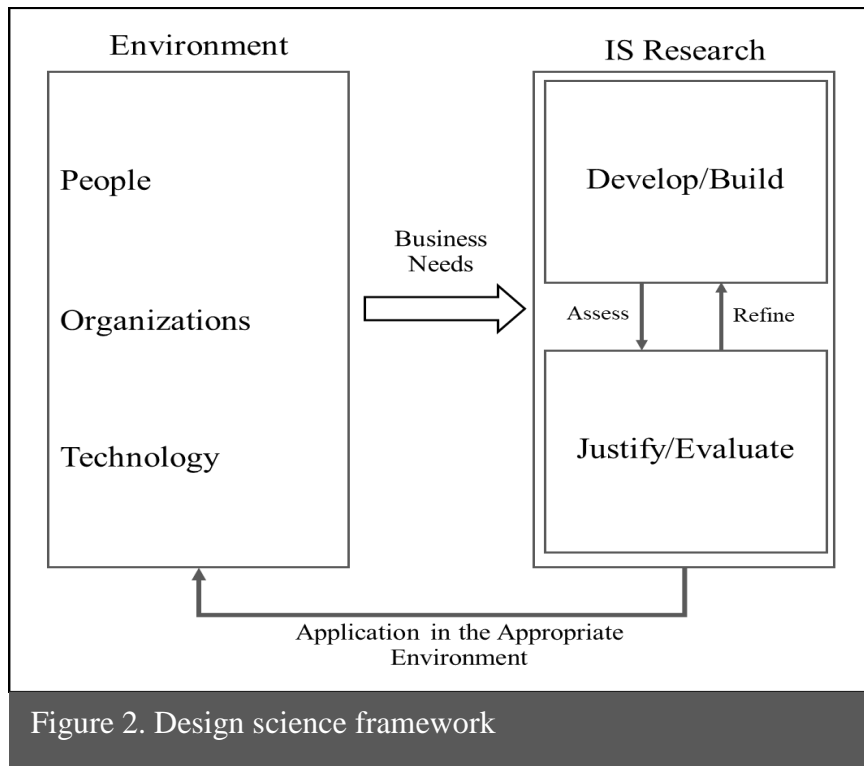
Environment

People

Organizations

Technology

Business Needs

IS Research

Develop/Build

Assess

Refine

Justify/Evaluate

Application in the Appropriate Environment

Figure 2. Design science framework